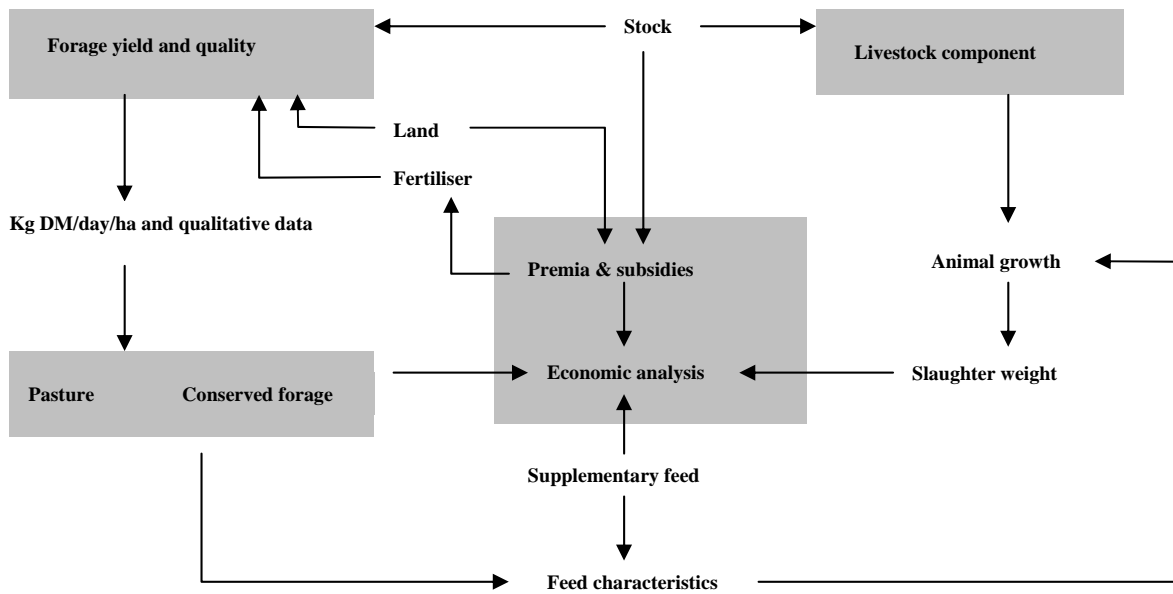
Forage yield and quality

Stock

Livestock component

Land

Fertiliser

Kg DM/day/ha and qualitative data

Premia & subsidies

Animal growth

Pasture

Conserved forage

Economic analysis

Slaughter weight

Supplementary feed

Feed characteristics